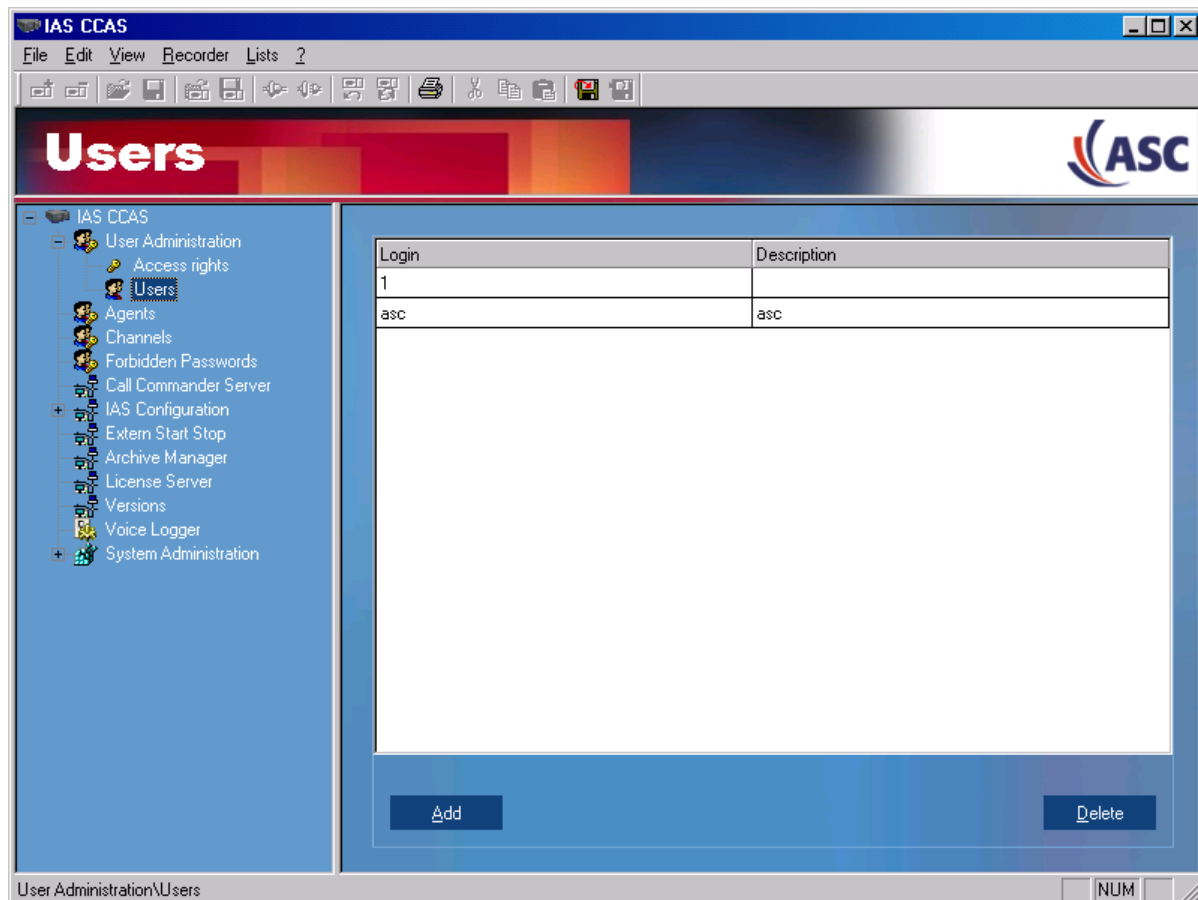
IAS CCAS

File Edit View Recorder Lists ?

Users

ASC

IAS CCAS
User Administration
Access rights
Users
Agents
Channels
Forbidden Passwords
Call Commander Server
IAS Configuration
Extern Start Stop
Archive Manager
License Server
Versions
Voice Logger
System Administration

| Login | Description |
|---|---|
| 1 | |
| asc | asc |

Add

Delete

User Administration\Users

NUM